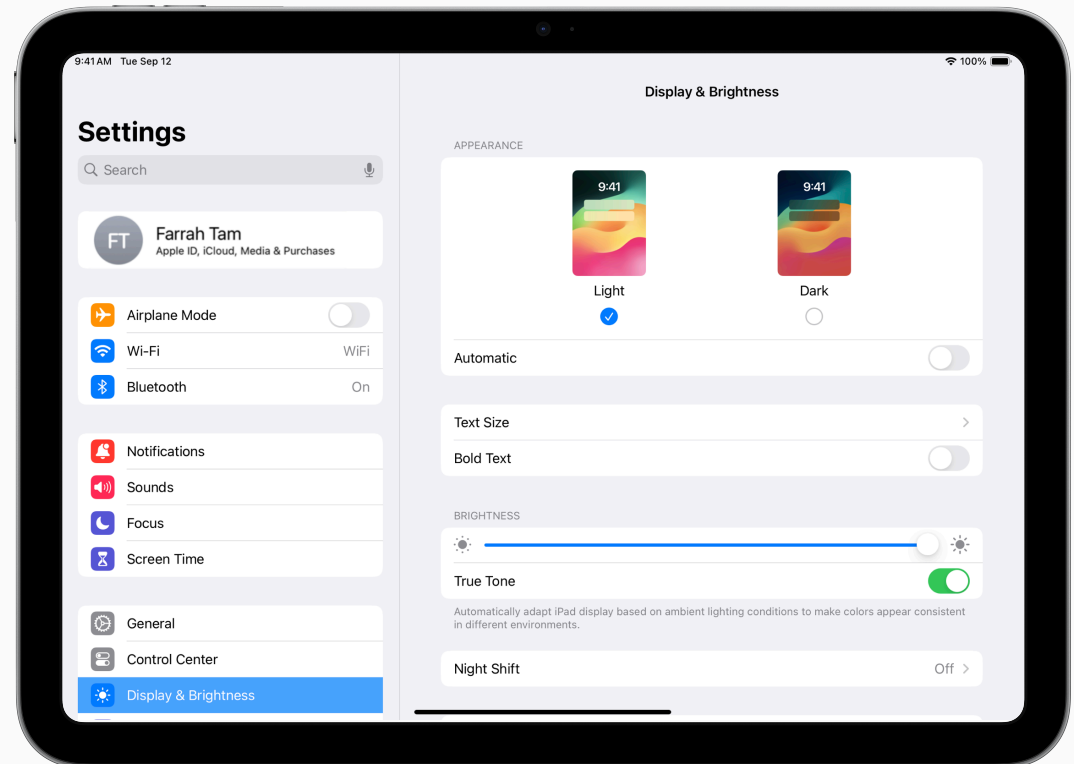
9:41 AM Tue Sep 12

100%

Settings

Search

FT Farrah Tam
Apple ID, iCloud, Media & Purchases

Airplane Mode

Wi-Fi WiFi

Bluetooth On

Notifications

Sounds

Focus

Screen Time

General

Control Center

Display & Brightness

Display & Brightness

APPEARANCE

9:41

9:41

Light

Dark

Automatic

Text Size

Bold Text

BRIGHTNESS

True Tone

Automatically adapt iPad display based on ambient lighting conditions to make colors appear consistent in different environments.

Night Shift Off